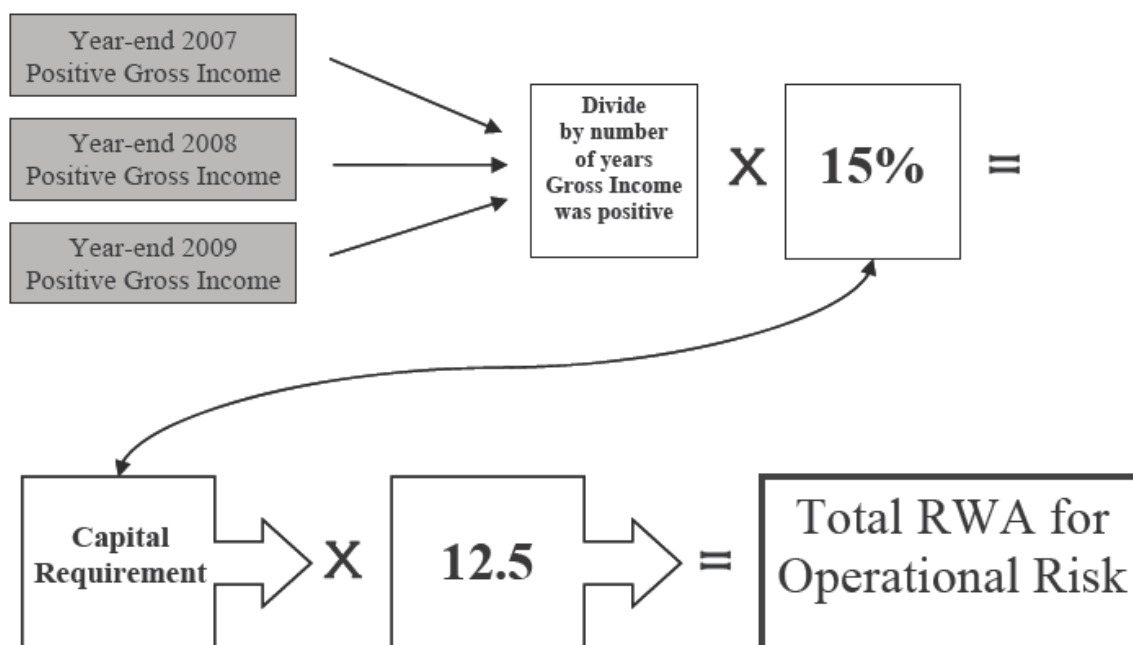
Year-end 2007 Positive Gross Income

Year-end 2008 Positive Gross Income

Year-end 2009 Positive Gross Income

Divide by number of years Gross Income was positive

X

15%

=

Capital Requirement

X

12.5

=

Total RWA for Operational Risk